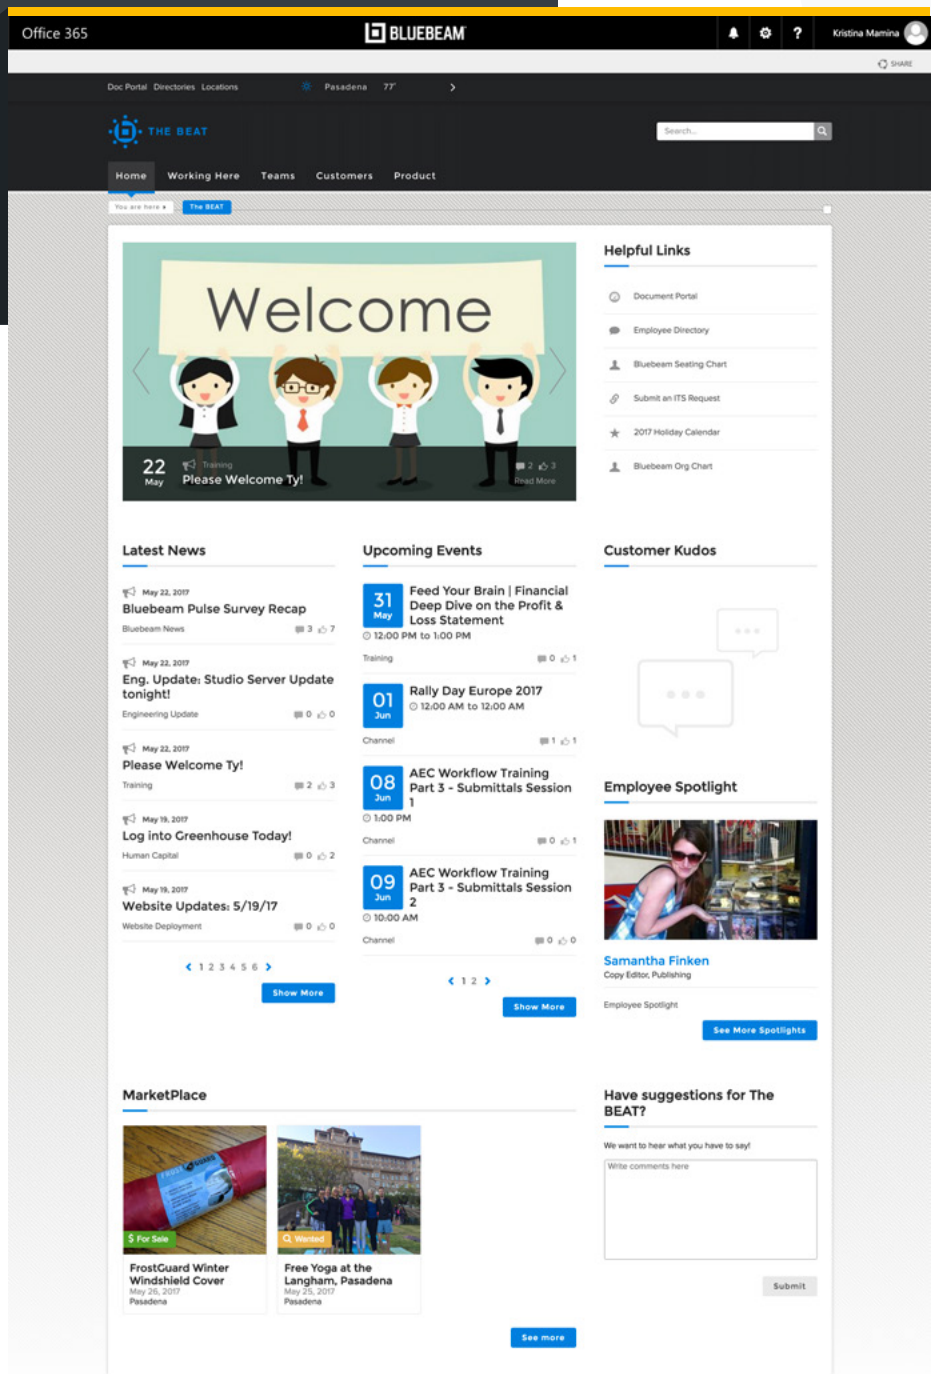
Office 365

BLUEBEAM

Kristina Mamina

SHARE

Doc Portal Directories Locations

Pasadena 77°

THE BEAT

Search...

Home Working Here Teams Customers Product

You are here ▸ The BEAT

Welcome

22 May

Training

Please Welcome Ty!

2 3

Read More

Helpful Links

Document Portal

Employee Directory

Bluebeam Seating Chart

Submit an ITS Request

2017 Holiday Calendar

Bluebeam Org Chart

Latest News

May 22, 2017
Bluebeam Pulse Survey Recap
Bluebeam News 3 7

May 22, 2017
Eng. Update: Studio Server Update tonight!
Engineering Update 0 0

May 22, 2017
Please Welcome Ty!
Training 2 3

May 19, 2017
Log into Greenhouse Today!
Human Capital 0 2

May 19, 2017
Website Updates: 5/19/17
Website Deployment 0 0

1 2 3 4 5 6

Show More

Upcoming Events

31 May
Feed Your Brain | Financial Deep Dive on the Profit & Loss Statement
12:00 PM to 1:00 PM
Training 0 1

01 Jun
Rally Day Europe 2017
12:00 AM to 12:00 AM
Channel 1 1

08 Jun
AEC Workflow Training Part 3 - Submittals Session 1
1:00 PM
Channel 0 1

09 Jun
AEC Workflow Training Part 3 - Submittals Session 2
10:00 AM
Channel 0 0

1 2

Show More

Customer Kudos

Employee Spotlight

Samantha Finken
Copy Editor, Publishing

Employee Spotlight

See More Spotlights

MarketPlace

$ For Sale
FrostGuard Winter Windshield Cover
May 26, 2017
Pasadena

Wanted
Free Yoga at the Langham, Pasadena
May 25, 2017
Pasadena

See more

Have suggestions for The BEAT?

We want to hear what you have to say!

Write comments here

Submit